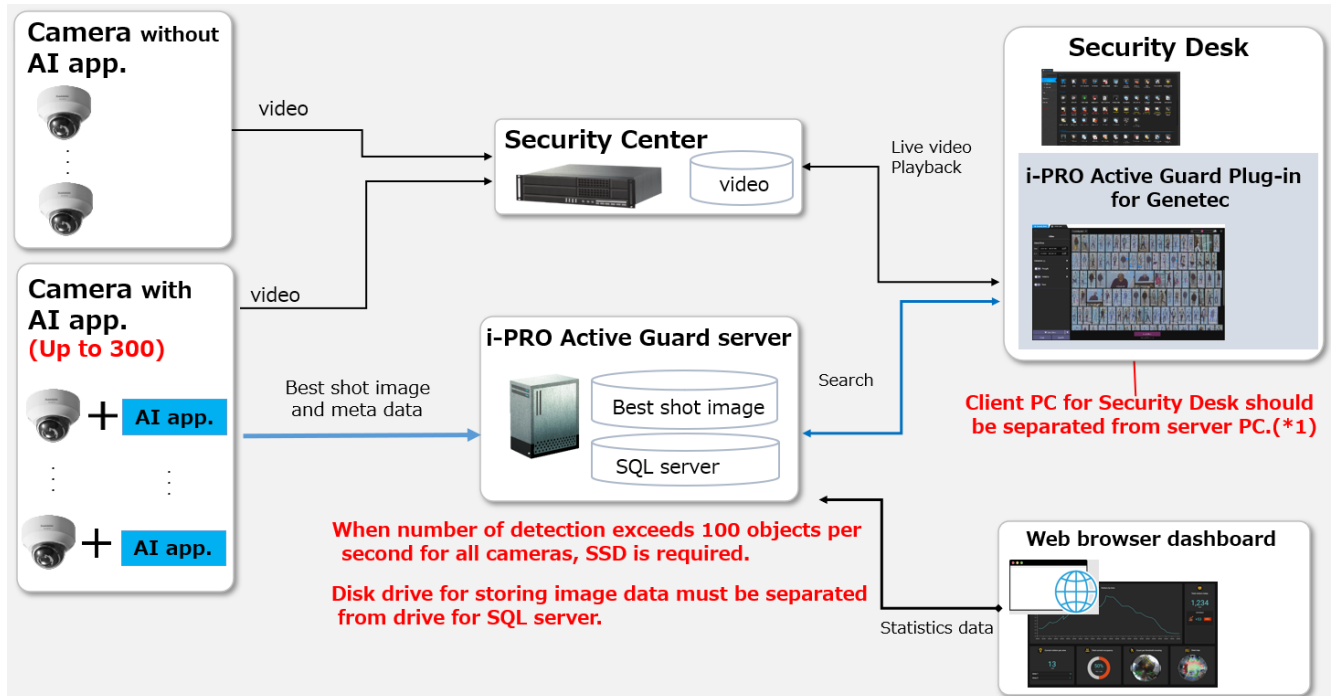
Camera without AI app.

video

Security Center

video

Live video
Playback

Security Desk

i-PRO Active Guard Plug-in for Genetec

Camera with AI app.
(Up to 300)

video

i-PRO Active Guard server

Best shot image and meta data

Best shot image

SQL server

Search

+ AI app.

+ AI app.

Client PC for Security Desk should be separated from server PC.(*1)

When number of detection exceeds 100 objects per second for all cameras, SSD is required.

Disk drive for storing image data must be separated from drive for SQL server.

Web browser dashboard

Statistics data

1,234

13